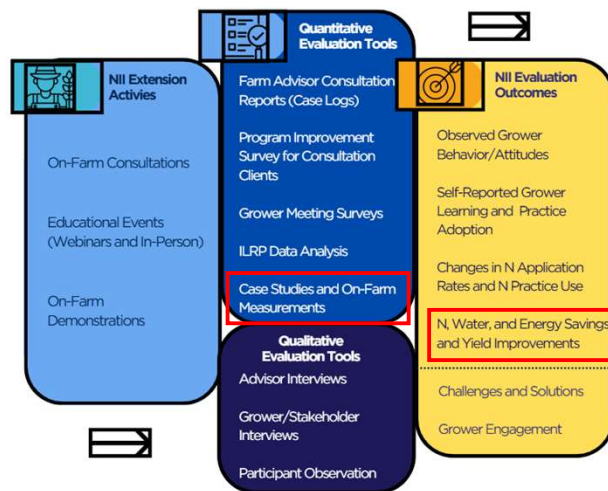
NII Extension Activies

On-Farm Consultations

Educational Events (Webinars and In-Person)

On-Farm Demonstrations

Quantitative Evaluation Tools

Farm Advisor Consultation Reports (Case Logs)

Program Improvement Survey for Consultation Clients

Grower Meeting Surveys

ILRP Data Analysis

Case Studies and On-Farm Measurements

Qualitative Evaluation Tools

Advisor Interviews

Grower/Stakeholder Interviews

Participant Observation

NII Evaluation Outcomes

Observed Grower Behavior/Attitudes

Self-Reported Grower Learning and Practice Adoption

Changes in N Application Rates and N Practice Use

N, Water, and Energy Savings and Yield Improvements

Challenges and Solutions

Grower Engagement